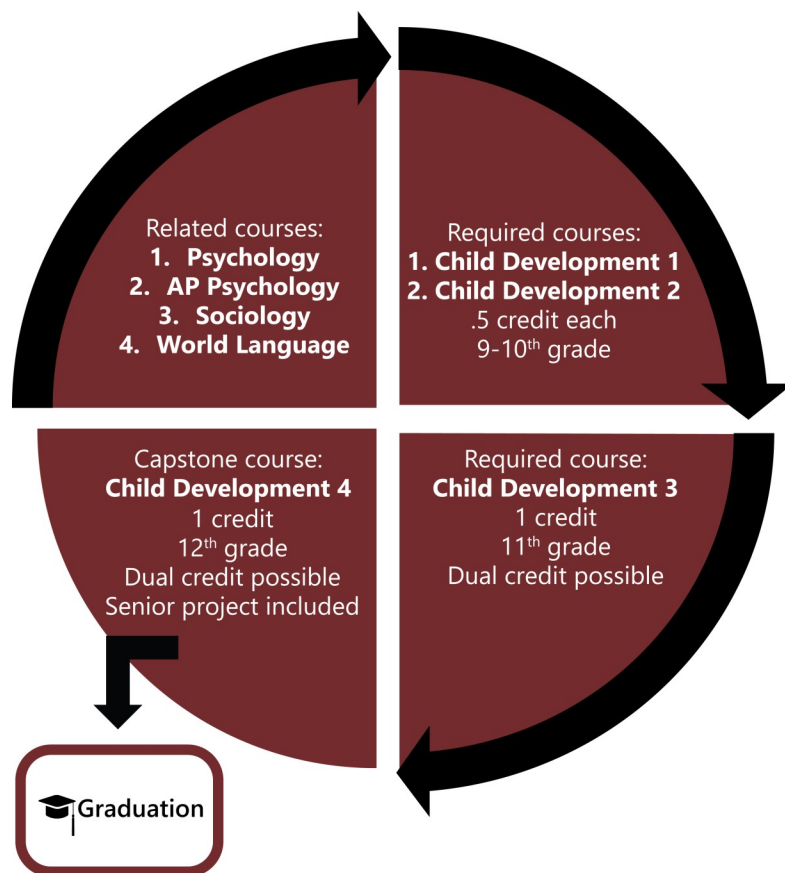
Related courses:
1. Psychology
2. AP Psychology
3. Sociology
4. World Language

Required courses:
1. Child Development 1
2. Child Development 2
.5 credit each
9-10$^{th}$ grade

Capstone course:
Child Development 4
1 credit
12$^{th}$ grade
Dual credit possible
Senior project included

Required course:
Child Development 3
1 credit
11$^{th}$ grade
Dual credit possible

Graduation